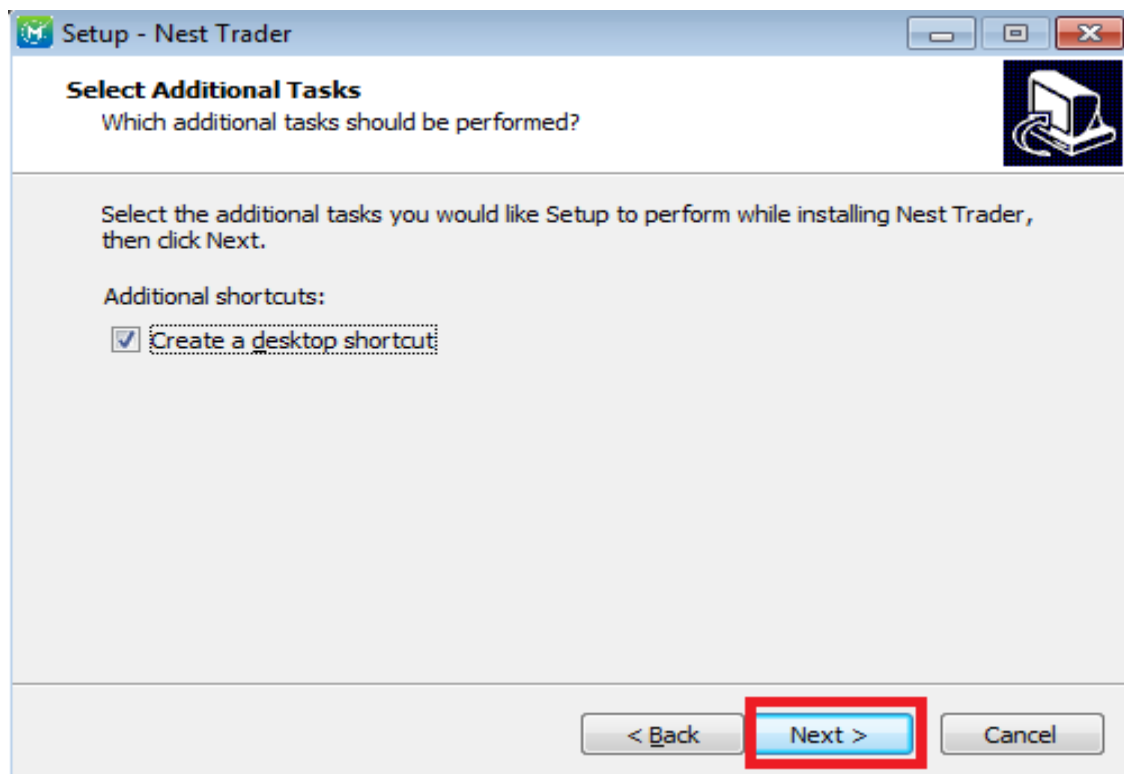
Setup - Nest Trader

Select Additional Tasks
Which additional tasks should be performed?

Select the additional tasks you would like Setup to perform while installing Nest Trader, then click Next.

Additional shortcuts:

Create a desktop shortcut

< Back
Next >
Cancel